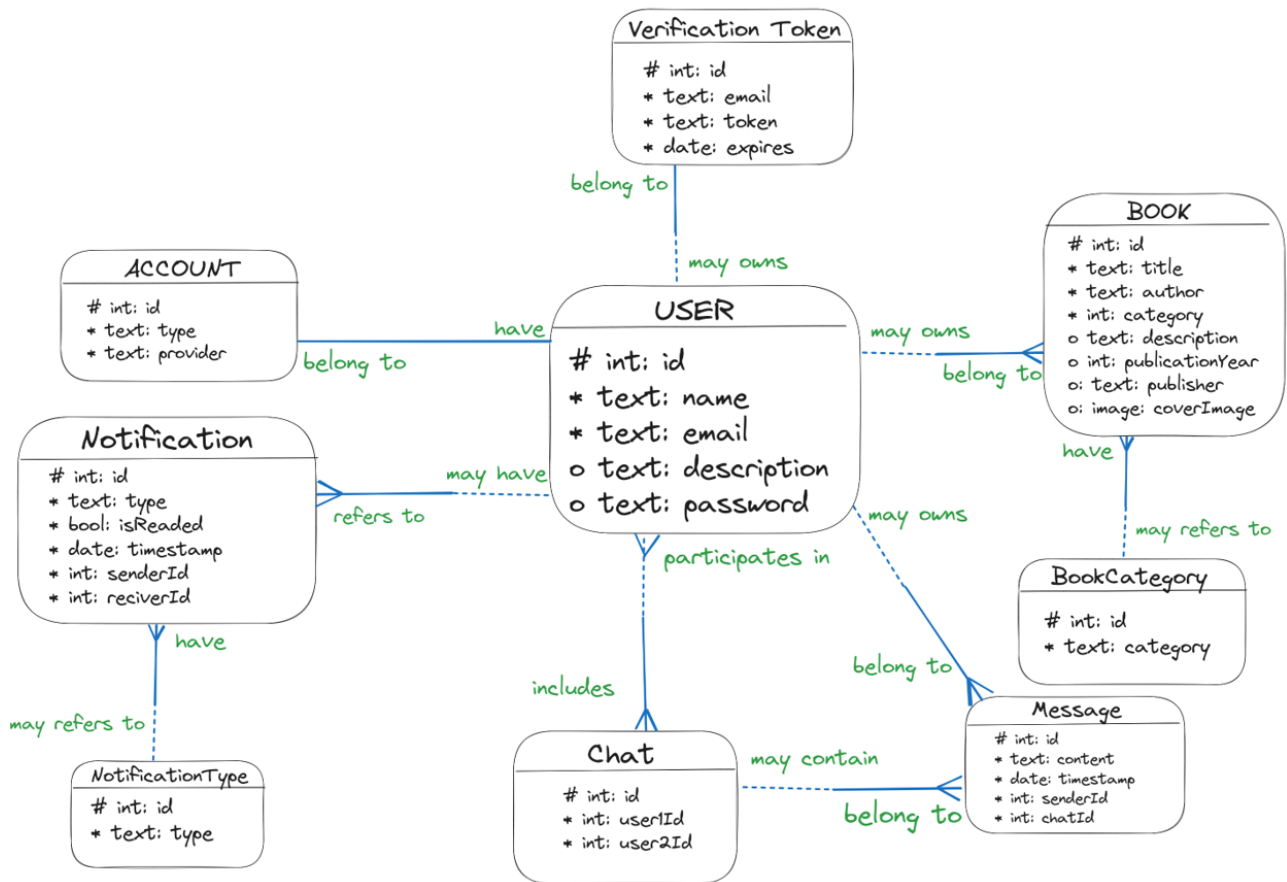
Verification Token
# int: id
* text: email
* text: token
* date: expires

belong to

may owns

BOOK
# int: id
* text: title
* text: author
* int: category
o text: description
o int: publicationYear
o: text: publisher
o: image: coverImage

ACCOUNT
# int: id
* text: type
* text: provider

have

belong to

USER
# int: id
* text: name
* text: email
o text: description
o text: password

may owns

belong to

have

may refers to

Notification
# int: id
* text: type
* bool: isReaded
* date: timestamp
* int: senderId
* int: reciverId

may have

refers to

may owns

participates in

BookCategory
# int: id
* text: category

have

may refers to

belong to

includes

Message
# int: id
* text: content
* date: timestamp
* int: senderId
* int: chatId

NotificationType
# int: id
* text: type

Chat
# int: id
* int: user1Id
* int: user2Id

may contain

belong to